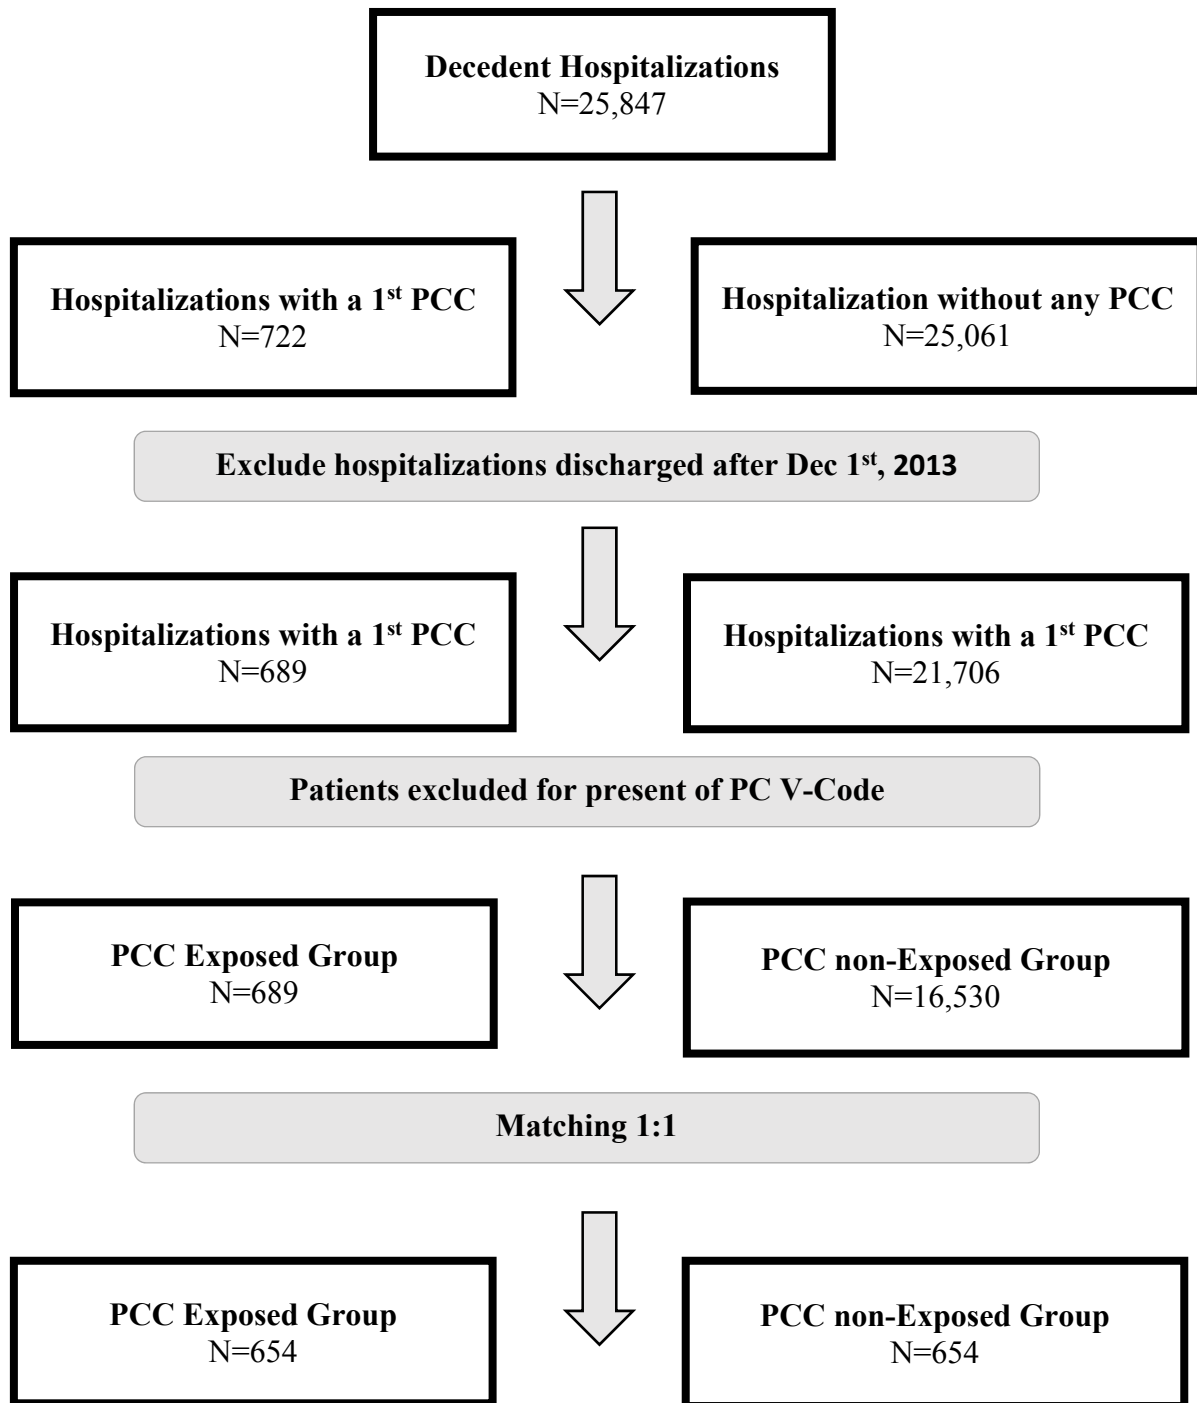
Decedent Hospitalizations
N=25,847

Hospitalizations with a 1$^{st}$ PCC
N=722

Hospitalization without any PCC
N=25,061

Exclude hospitalizations discharged after Dec 1$^{st}$, 2013

Hospitalizations with a 1$^{st}$ PCC
N=689

Hospitalizations with a 1$^{st}$ PCC
N=21,706

Patients excluded for present of PC V-Code

PCC Exposed Group
N=689

PCC non-Exposed Group
N=16,530

Matching 1:1

PCC Exposed Group
N=654

PCC non-Exposed Group
N=654